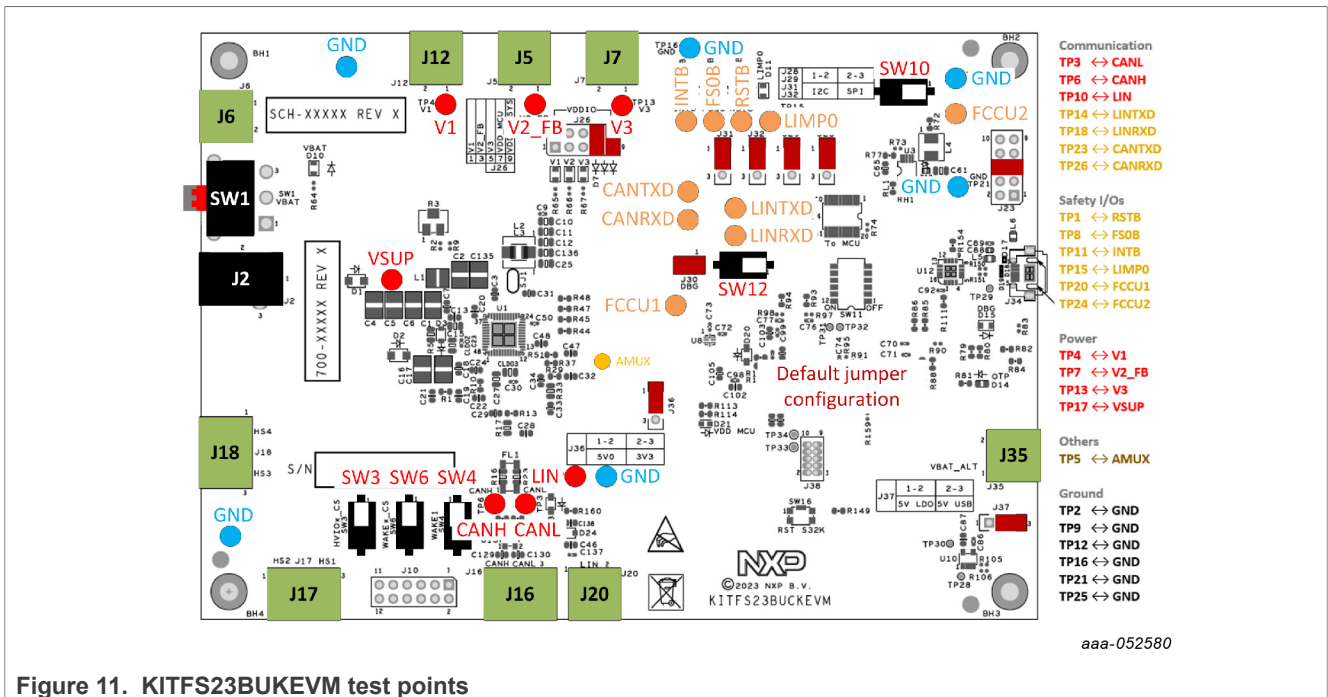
GND
J12
J5
J7
GND
SW10
GND
J6
SCH-XXXXX REV X
V1
V2_FB
V3
LIMP0
INTB
FS0B
RSTB
FCCU2
SW1
GND
CANTXD
CANRXD
LINTXD
LINRXD
J2
VSUP
700-XXXXX REV X
SW12
FCCU1
AMUX
Default jumper configuration
J18
S/N
SW3 SW6 SW4
LIN
GND
J35
GND
CANH CANL
J17
J16
J20
©2023 NXP B.V.
KITFS23BUCKEVM
NXP

Communication
TP3 ↔ CANL
TP6 ↔ CANH
TP10 ↔ LIN
TP14 ↔ LINTXD
TP18 ↔ LINRXD
TP23 ↔ CANTXD
TP26 ↔ CANRXD

Safety I/Os
TP1 ↔ RSTB
TP8 ↔ FS0B
TP11 ↔ INTB
TP15 ↔ LIMP0
TP20 ↔ FCCU1
TP24 ↔ FCCU2

Power
TP4 ↔ V1
TP7 ↔ V2_FB
TP13 ↔ V3
TP17 ↔ VSUP

Others
TP5 ↔ AMUX

Ground
TP2 ↔ GND
TP9 ↔ GND
TP12 ↔ GND
TP16 ↔ GND
TP21 ↔ GND
TP25 ↔ GND

aaa-052580

Figure 11. KITFS23BUKEVM test points